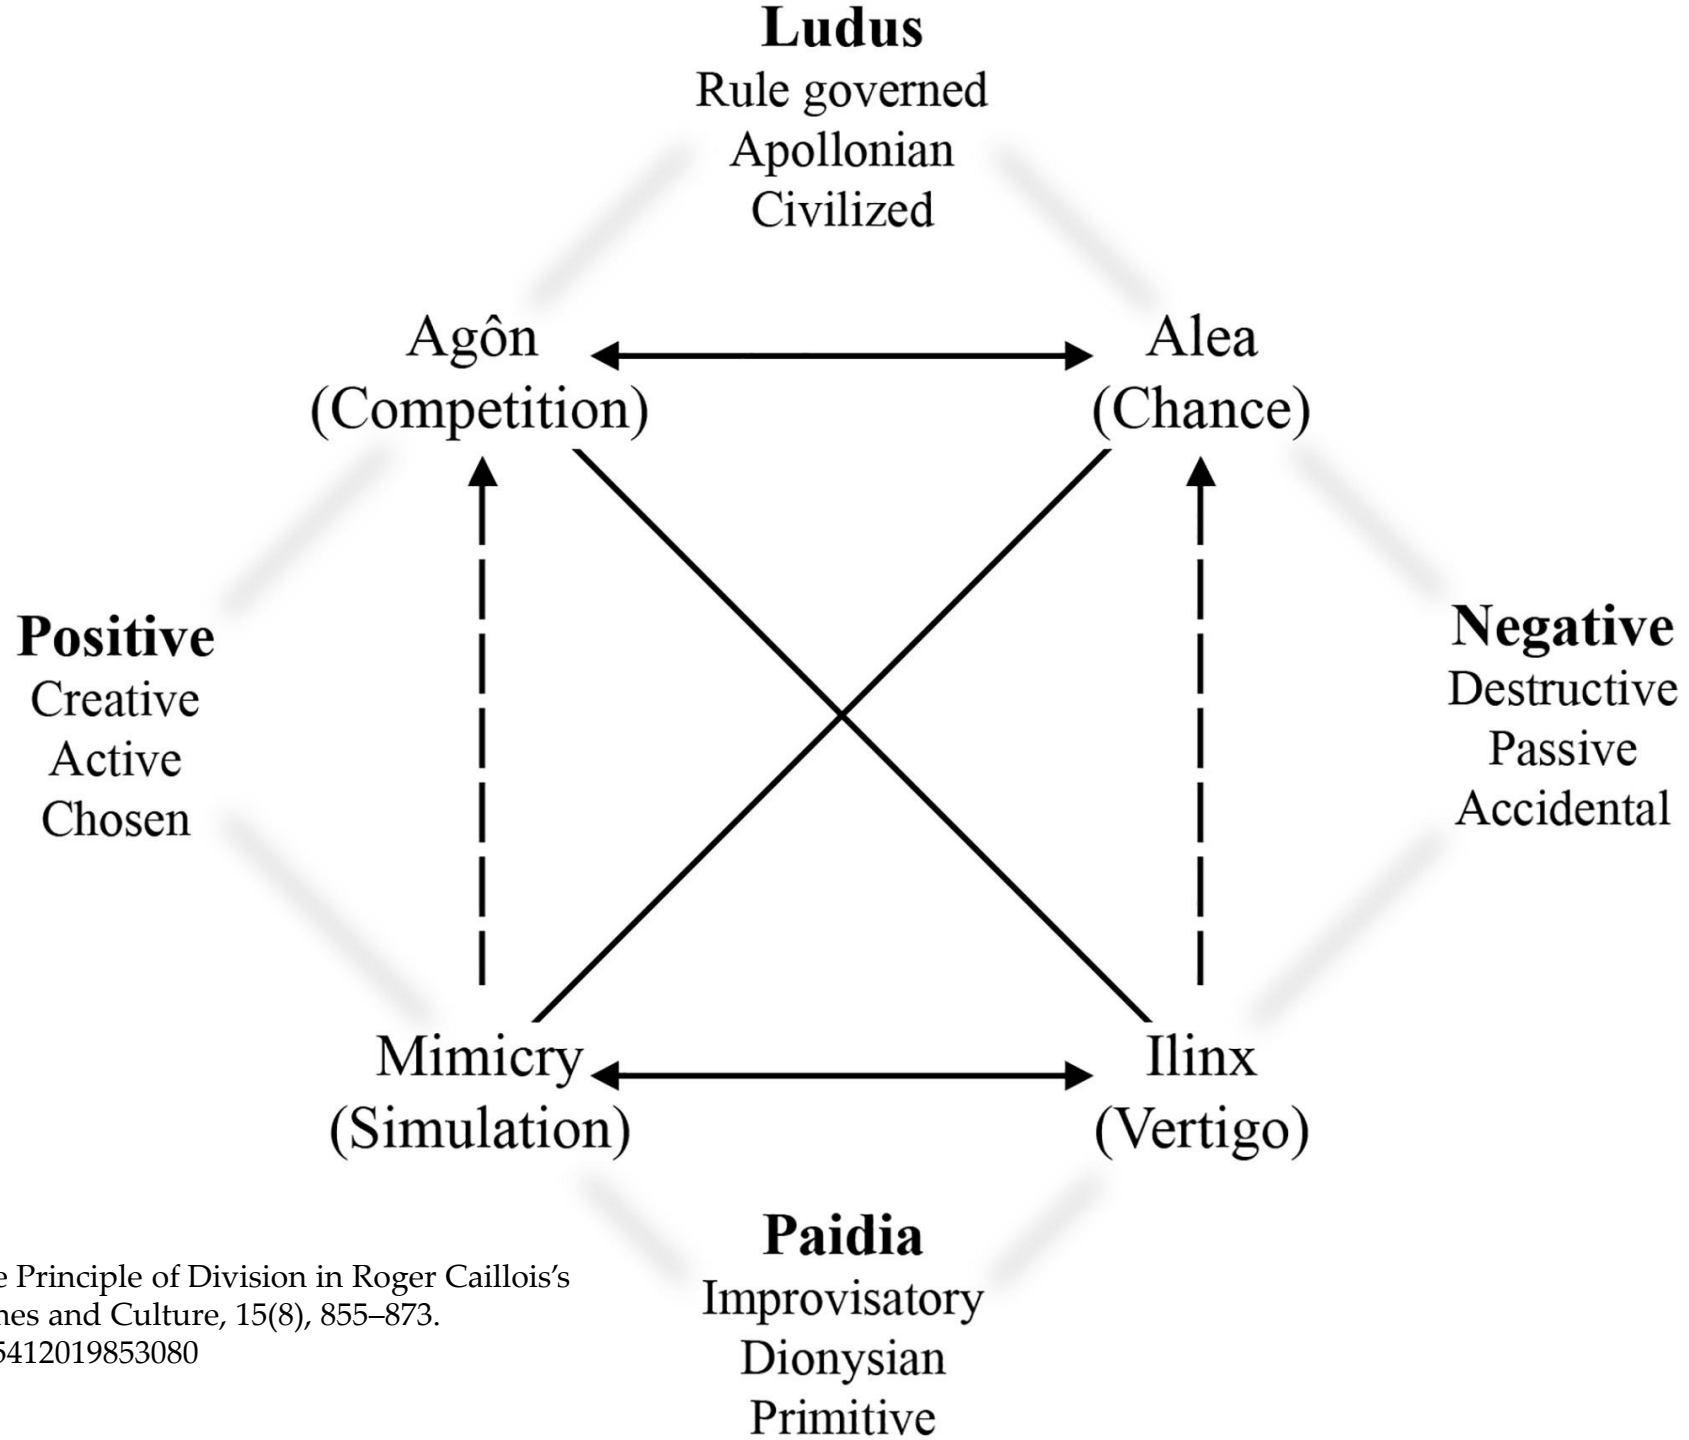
**Ludus**
Rule governed
Apollonian
Civilized

Agôn
(Competition)

Alea
(Chance)

**Positive**
Creative
Active
Chosen

**Negative**
Destructive
Passive
Accidental

Mimicry
(Simulation)

Ilinx
(Vertigo)

**Paidia**
Improvisatory
Dionysian
Primitive

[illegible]e Principle of Division in Roger Caillois's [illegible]nes and Culture, 15(8), 855–873. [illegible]5412019853080